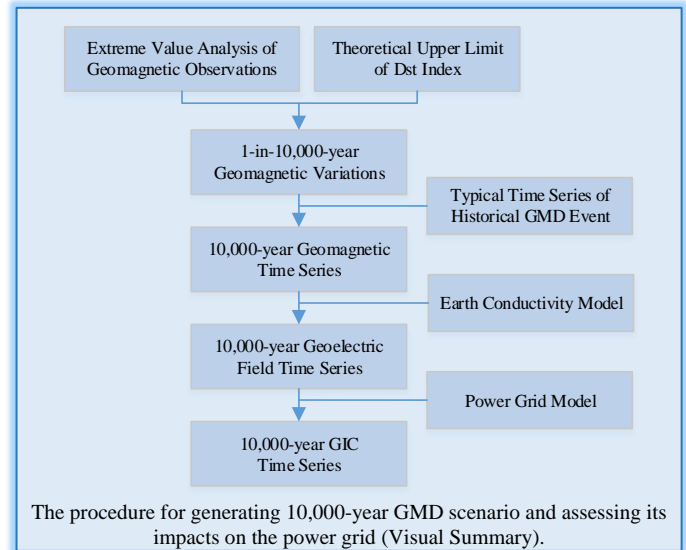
Extreme Value Analysis of Geomagnetic Observations

Theoretical Upper Limit of Dst Index

1-in-10,000-year Geomagnetic Variations

Typical Time Series of Historical GMD Event

10,000-year Geomagnetic Time Series

Earth Conductivity Model

10,000-year Geoelectric Field Time Series

Power Grid Model

10,000-year GIC Time Series

The procedure for generating 10,000-year GMD scenario and assessing its impacts on the power grid (Visual Summary).